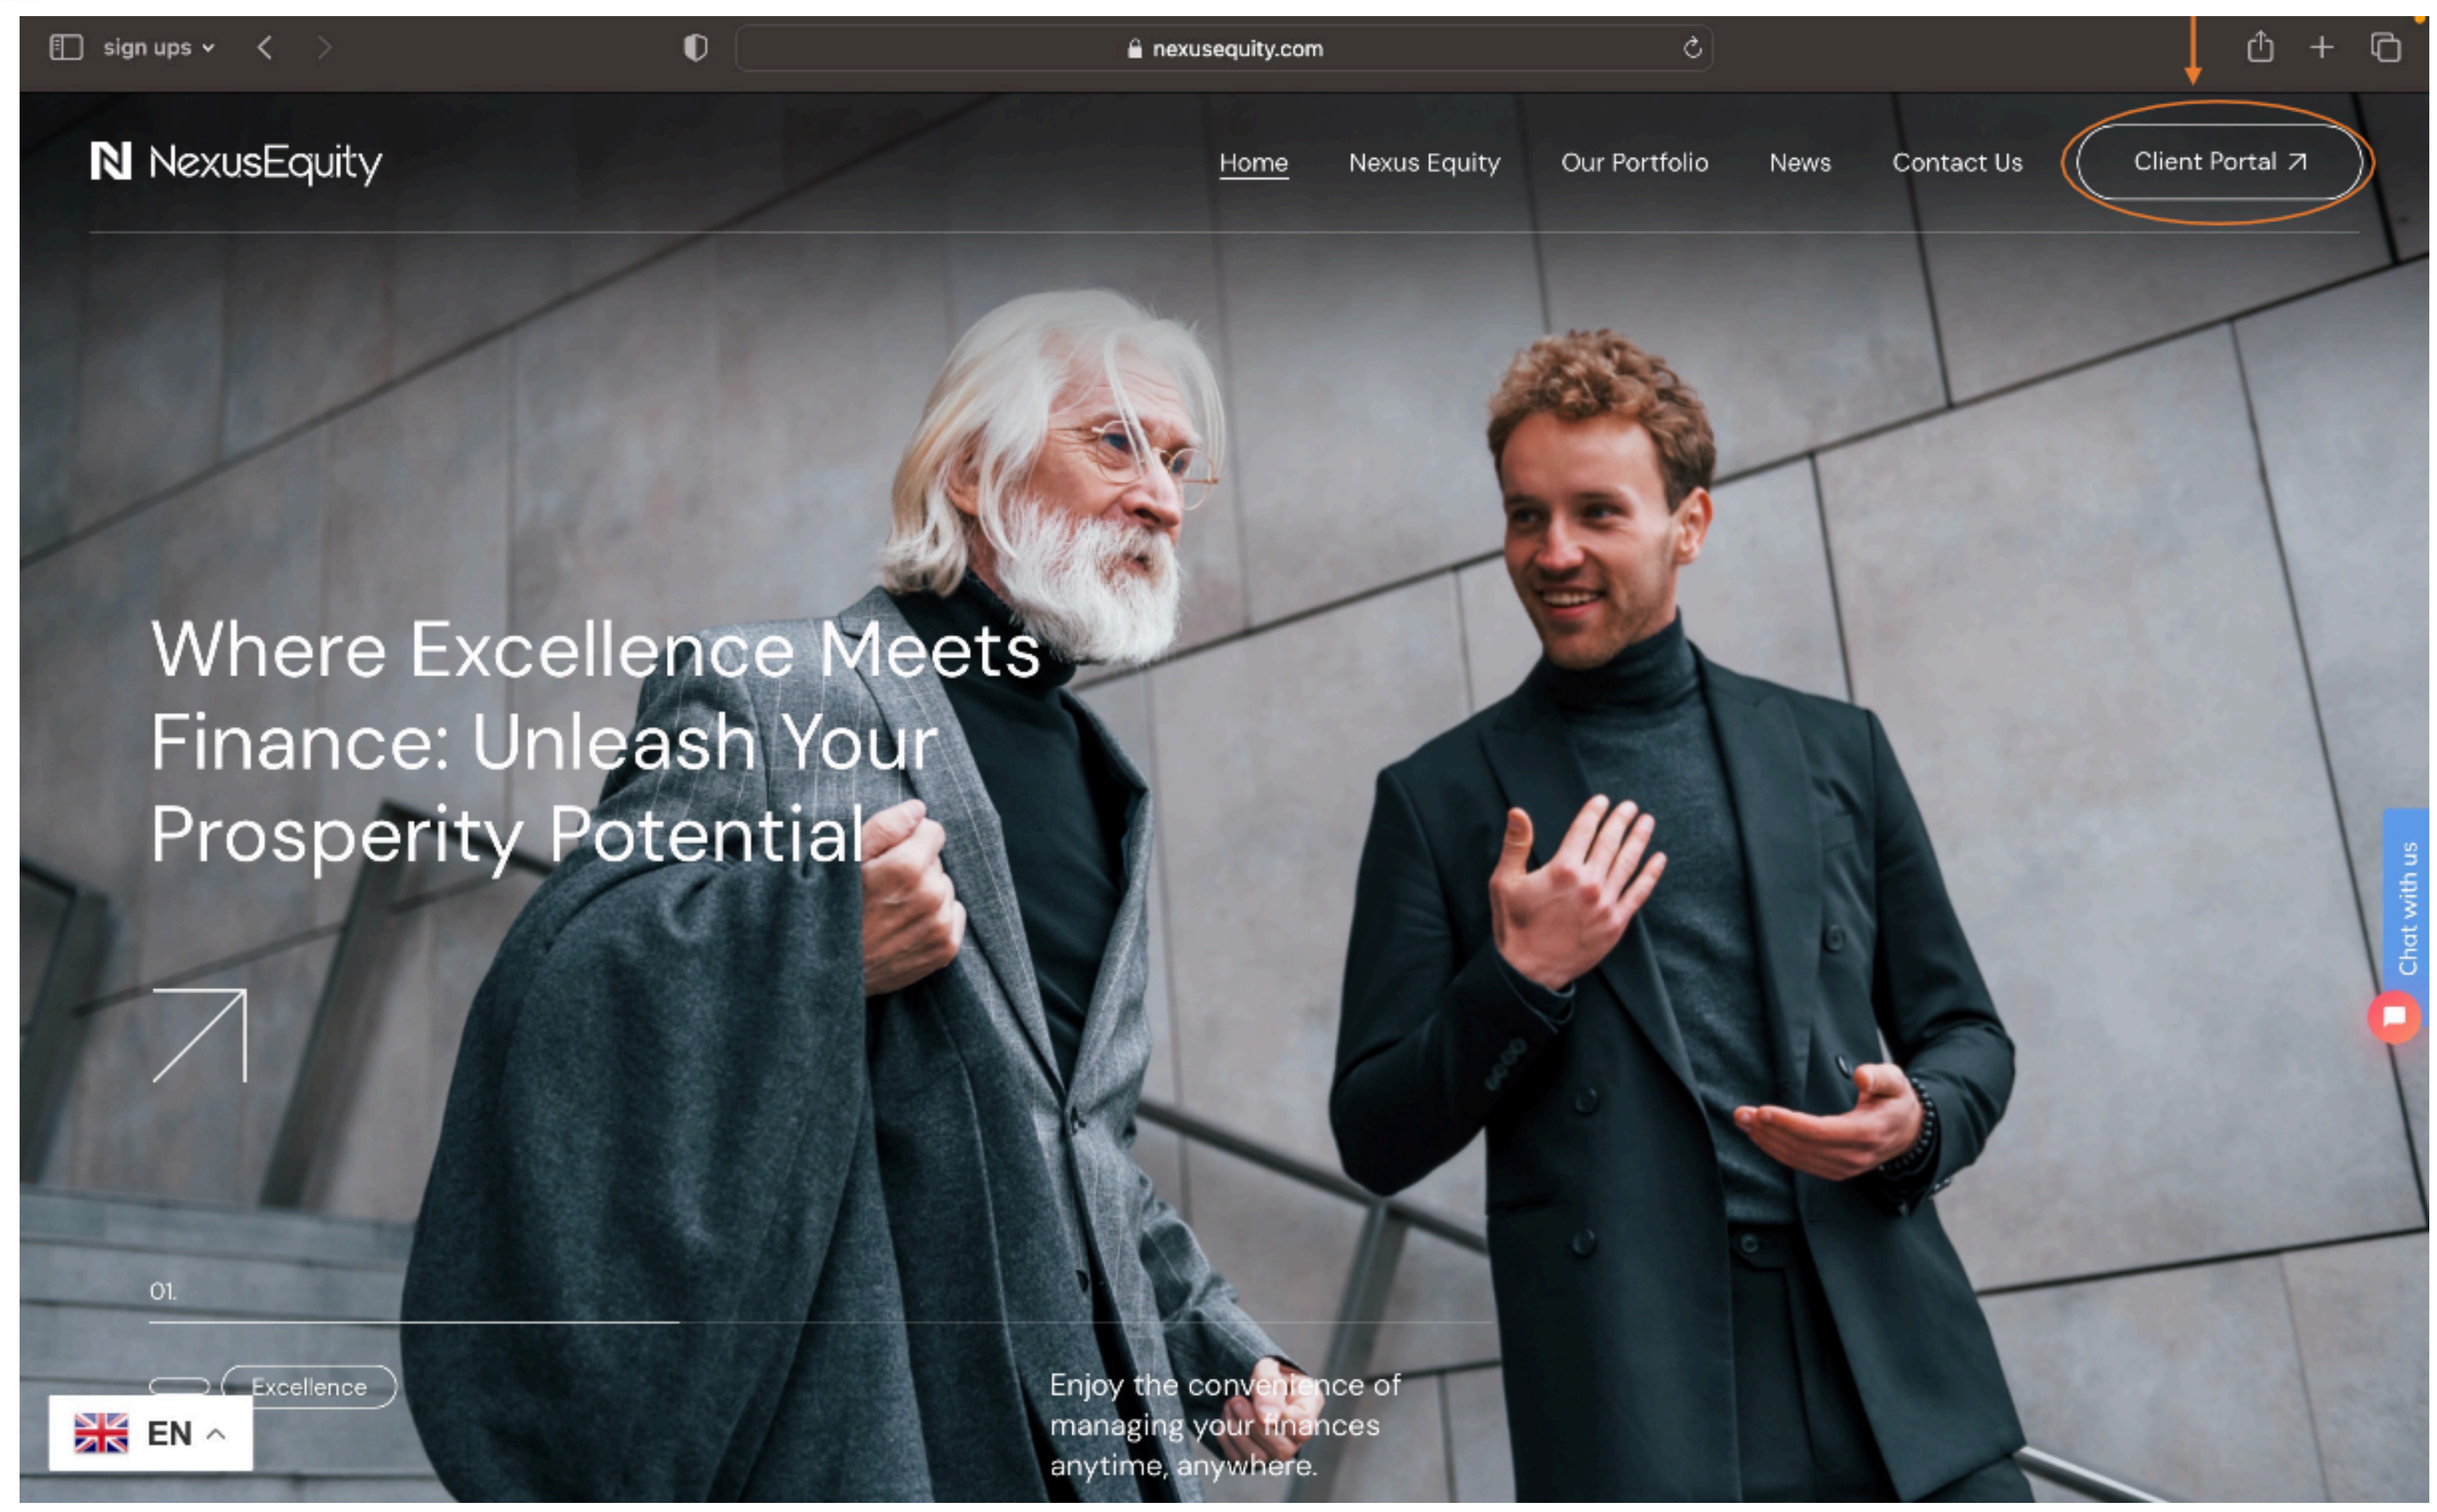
sign ups

nexusequity.com

NexusEquity

Home Nexus Equity Our Portfolio News Contact Us Client Portal ↗

Where Excellence Meets Finance: Unleash Your Prosperity Potential

01.

Excellence

Enjoy the convenience of managing your finances anytime, anywhere.

Chat with us

EN